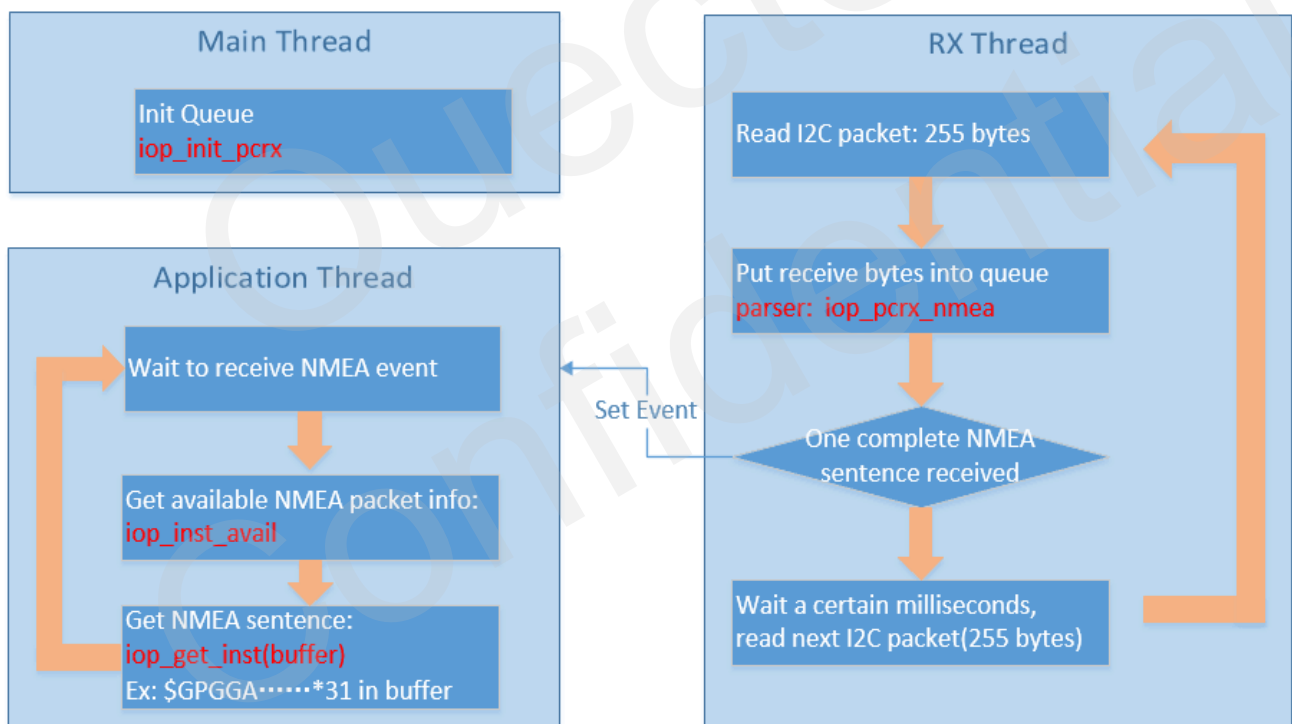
Main Thread

Init Queue
iop_init_pcrx

Application Thread

Wait to receive NMEA event

Get available NMEA packet info:
iop_inst_avail

Get NMEA sentence:
iop_get_inst(buffer)
Ex: \$GPGGA……*31 in buffer

Set Event

RX Thread

Read I2C packet: 255 bytes

Put receive bytes into queue
parser: iop_pcrx_nmea

One complete NMEA sentence received

Wait a certain milliseconds, read next I2C packet(255 bytes)

Quectel Confidential